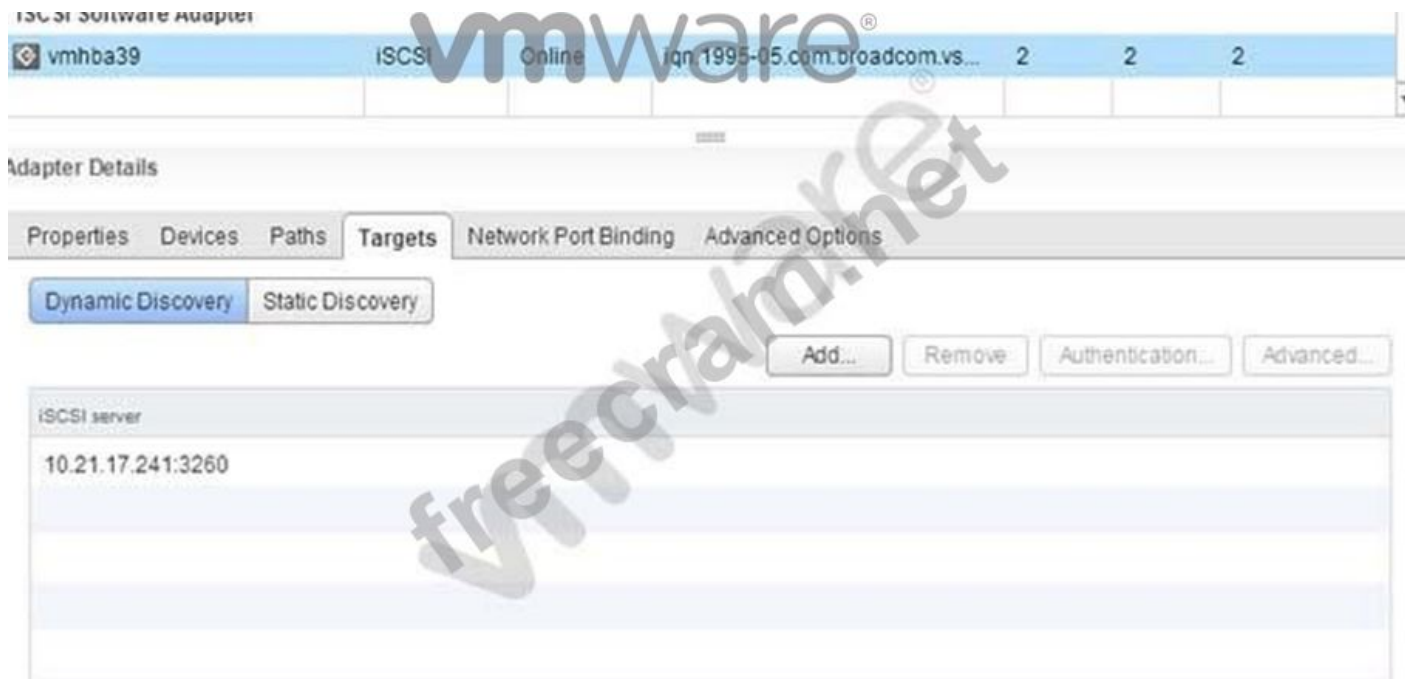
iSCSI Software Adapter

vmware®

| vmhba39 | iSCSI | Online | iqn.1995-05.com.broadcom.vs... | 2 | 2 | 2 |
|---|---|---|---|---|---|---|
| | | | | | | |

Adapter Details

Properties Devices Paths Targets Network Port Binding Advanced Options

Dynamic Discovery Static Discovery

Add... Remove Authentication... Advanced...

| iSCSI server |
|---|
| 10.21.17.241:3260 |

freecram.net